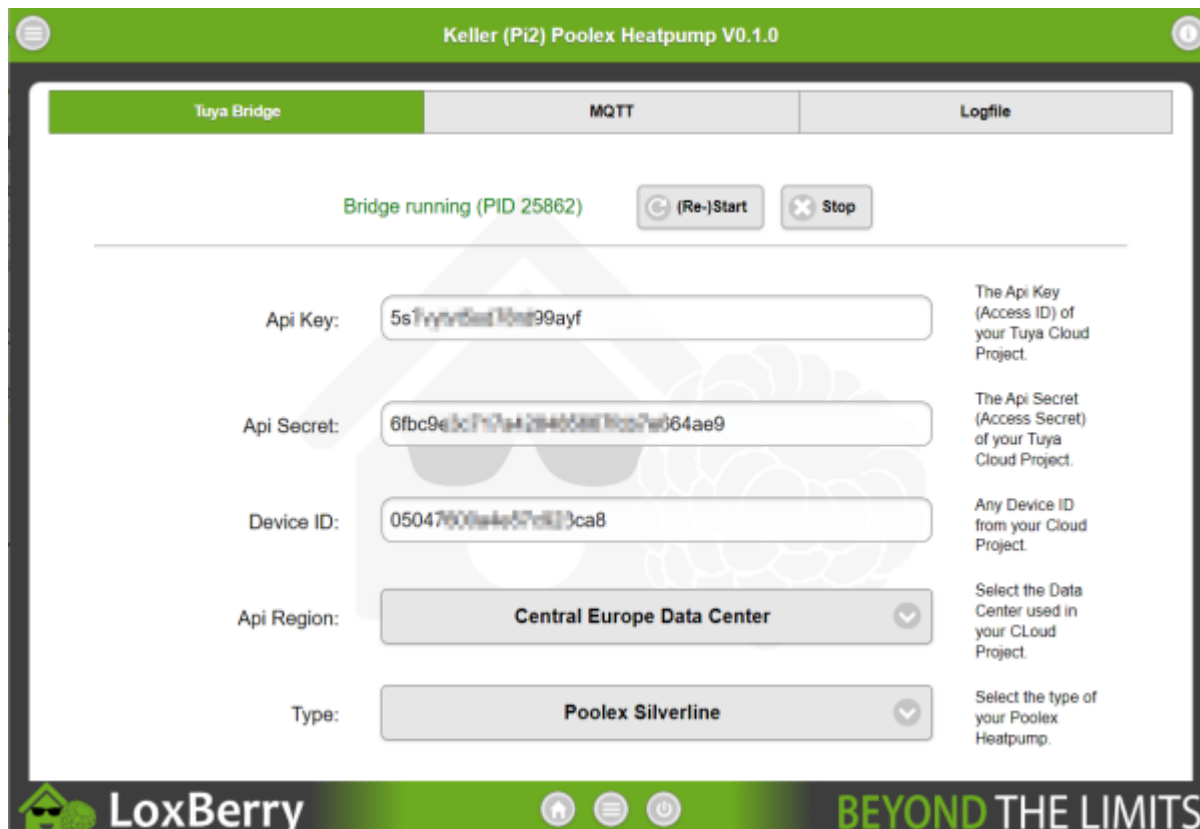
Keller (Pi2) Poolex Heatpump V0.1.0

Tuya Bridge | MQTT | Logfile

Bridge running (PID 25862)
(Re-)Start
Stop

Api Key: 5s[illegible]99ayf
The Api Key (Access ID) of your Tuya Cloud Project.

Api Secret: 6fbc9e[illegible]64ae9
The Api Secret (Access Secret) of your Tuya Cloud Project.

Device ID: 05047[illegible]ca8
Any Device ID from your Cloud Project.

Api Region: Central Europe Data Center
Select the Data Center used in your CLoud Project.

Type: Poolex Silverline
Select the type of your Poolex Heatpump.

LoxBerry
BEYOND THE LIMITS